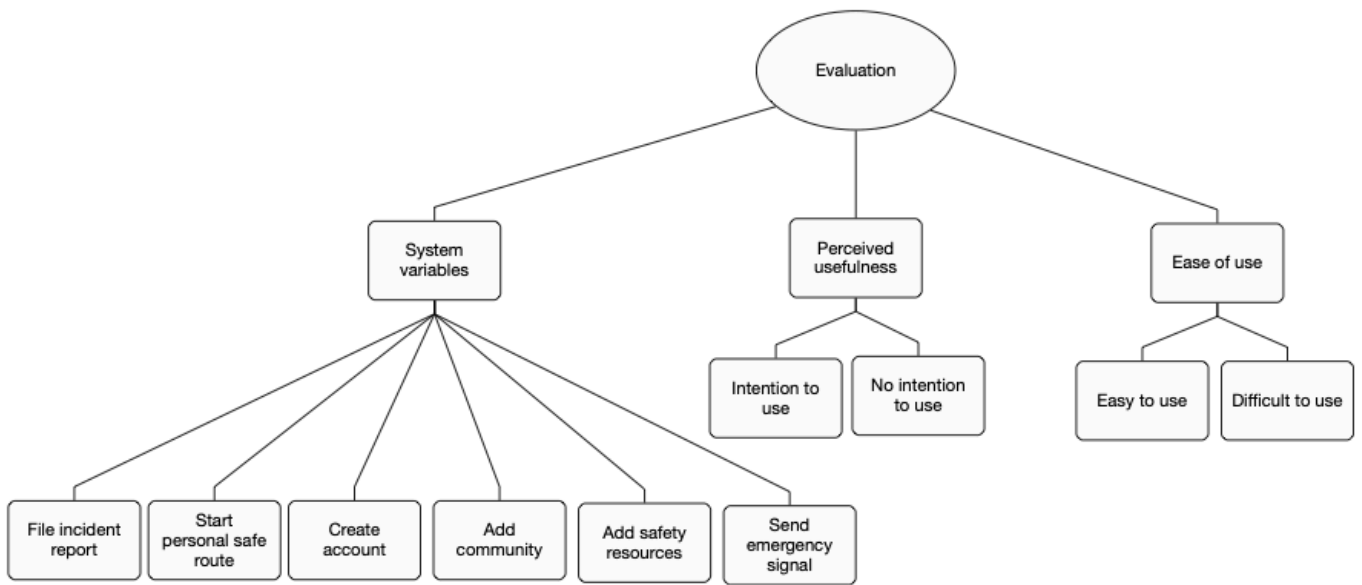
Evaluation

System variables

Perceived usefulness

Ease of use

Intention to use

No intention to use

Easy to use

Difficult to use

File incident report

Start personal safe route

Create account

Add community

Add safety resources

Send emergency signal